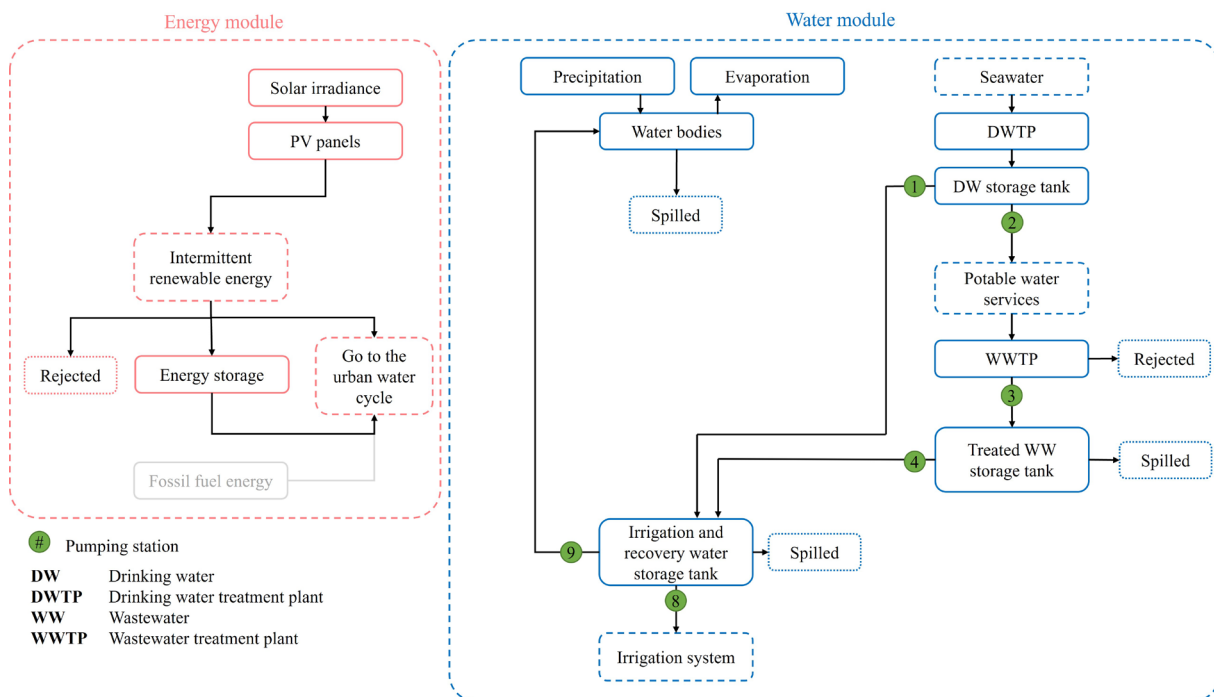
Energy module

Solar irradiance

PV panels

Intermittent renewable energy

Rejected

Energy storage

Go to the urban water cycle

Fossil fuel energy

Water module

Precipitation

Evaporation

Water bodies

Spilled

Seawater

DWTP

1

DW storage tank

2

Potable water services

WWTP

Rejected

3

4

Treated WW storage tank

Spilled

9

Irrigation and recovery water storage tank

Spilled

8

Irrigation system

# Pumping station

**DW** Drinking water
**DWTP** Drinking water treatment plant
**WW** Wastewater
**WWTP** Wastewater treatment plant